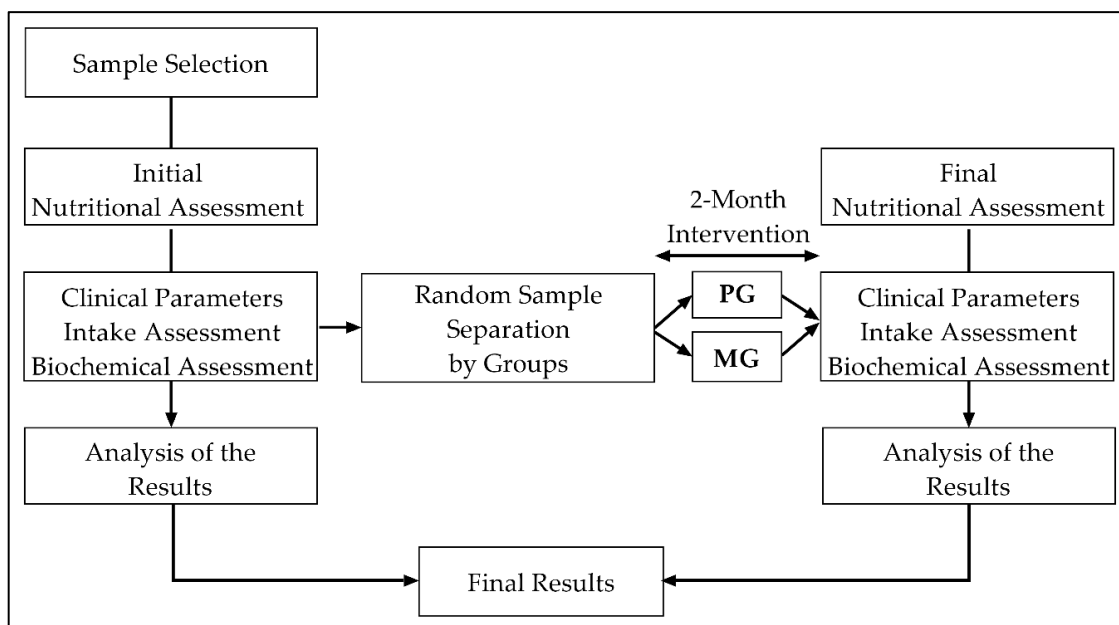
Sample Selection

Initial Nutritional Assessment

Clinical Parameters Intake Assessment Biochemical Assessment

Analysis of the Results

Random Sample Separation by Groups

2-Month Intervention

PG

MG

Final Nutritional Assessment

Clinical Parameters Intake Assessment Biochemical Assessment

Analysis of the Results

Final Results